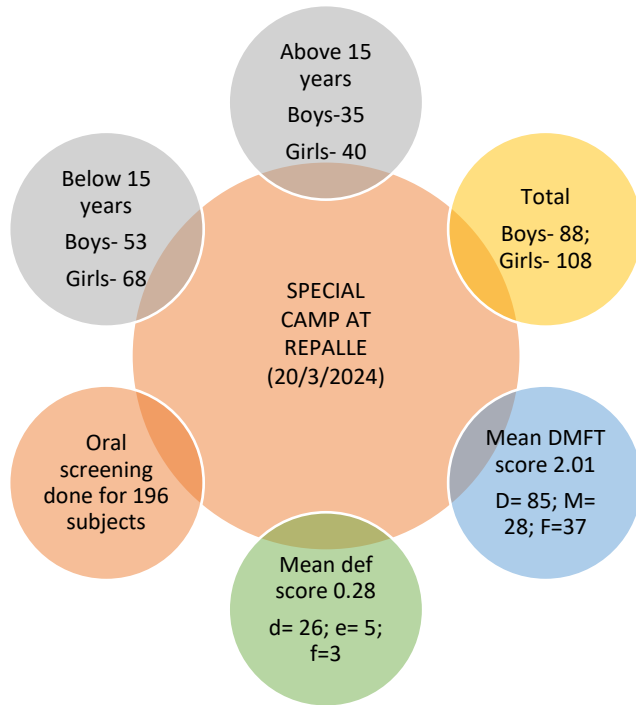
Above 15 years

Boys-35

Girls- 40

Total

Boys- 88; Girls- 108

Mean DMFT score 2.01

D= 85; M= 28; F=37

Mean def score 0.28

d= 26; e= 5; f=3

Oral screening done for 196 subjects

Below 15 years

Boys- 53

Girls- 68

SPECIAL CAMP AT REPALLE (20/3/2024)